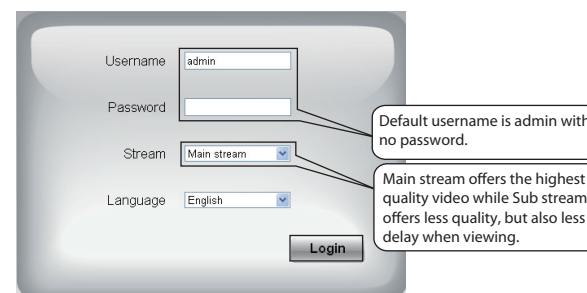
Username admin

Password

Stream Main stream

Language English

Login

Default username is admin with no password.

Main stream offers the highest quality video while Sub stream offers less quality, but also less delay when viewing.